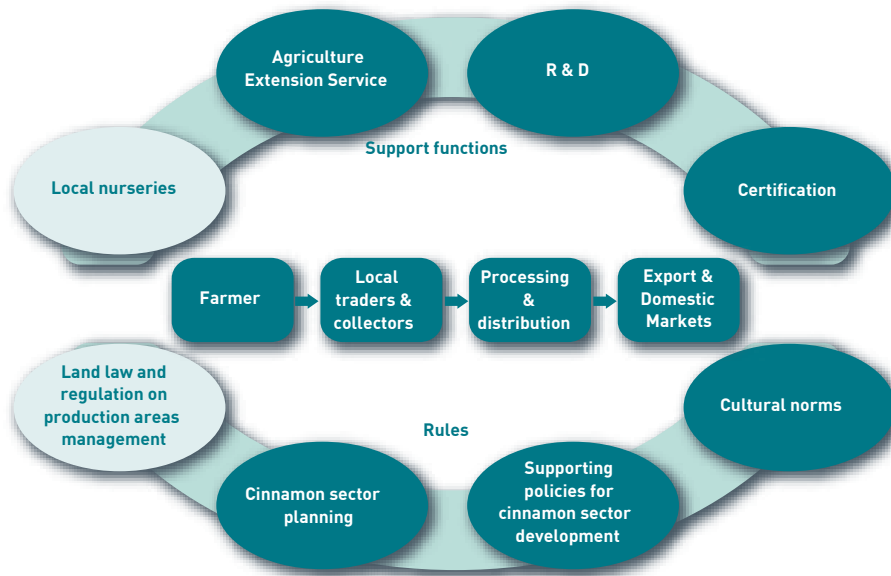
Agriculture Extension Service

R & D

Support functions

Local nurseries

Certification

Farmer

Local traders & collectors

Processing & distribution

Export & Domestic Markets

Land law and regulation on production areas management

Cultural norms

Rules

Cinnamon sector planning

Supporting policies for cinnamon sector development